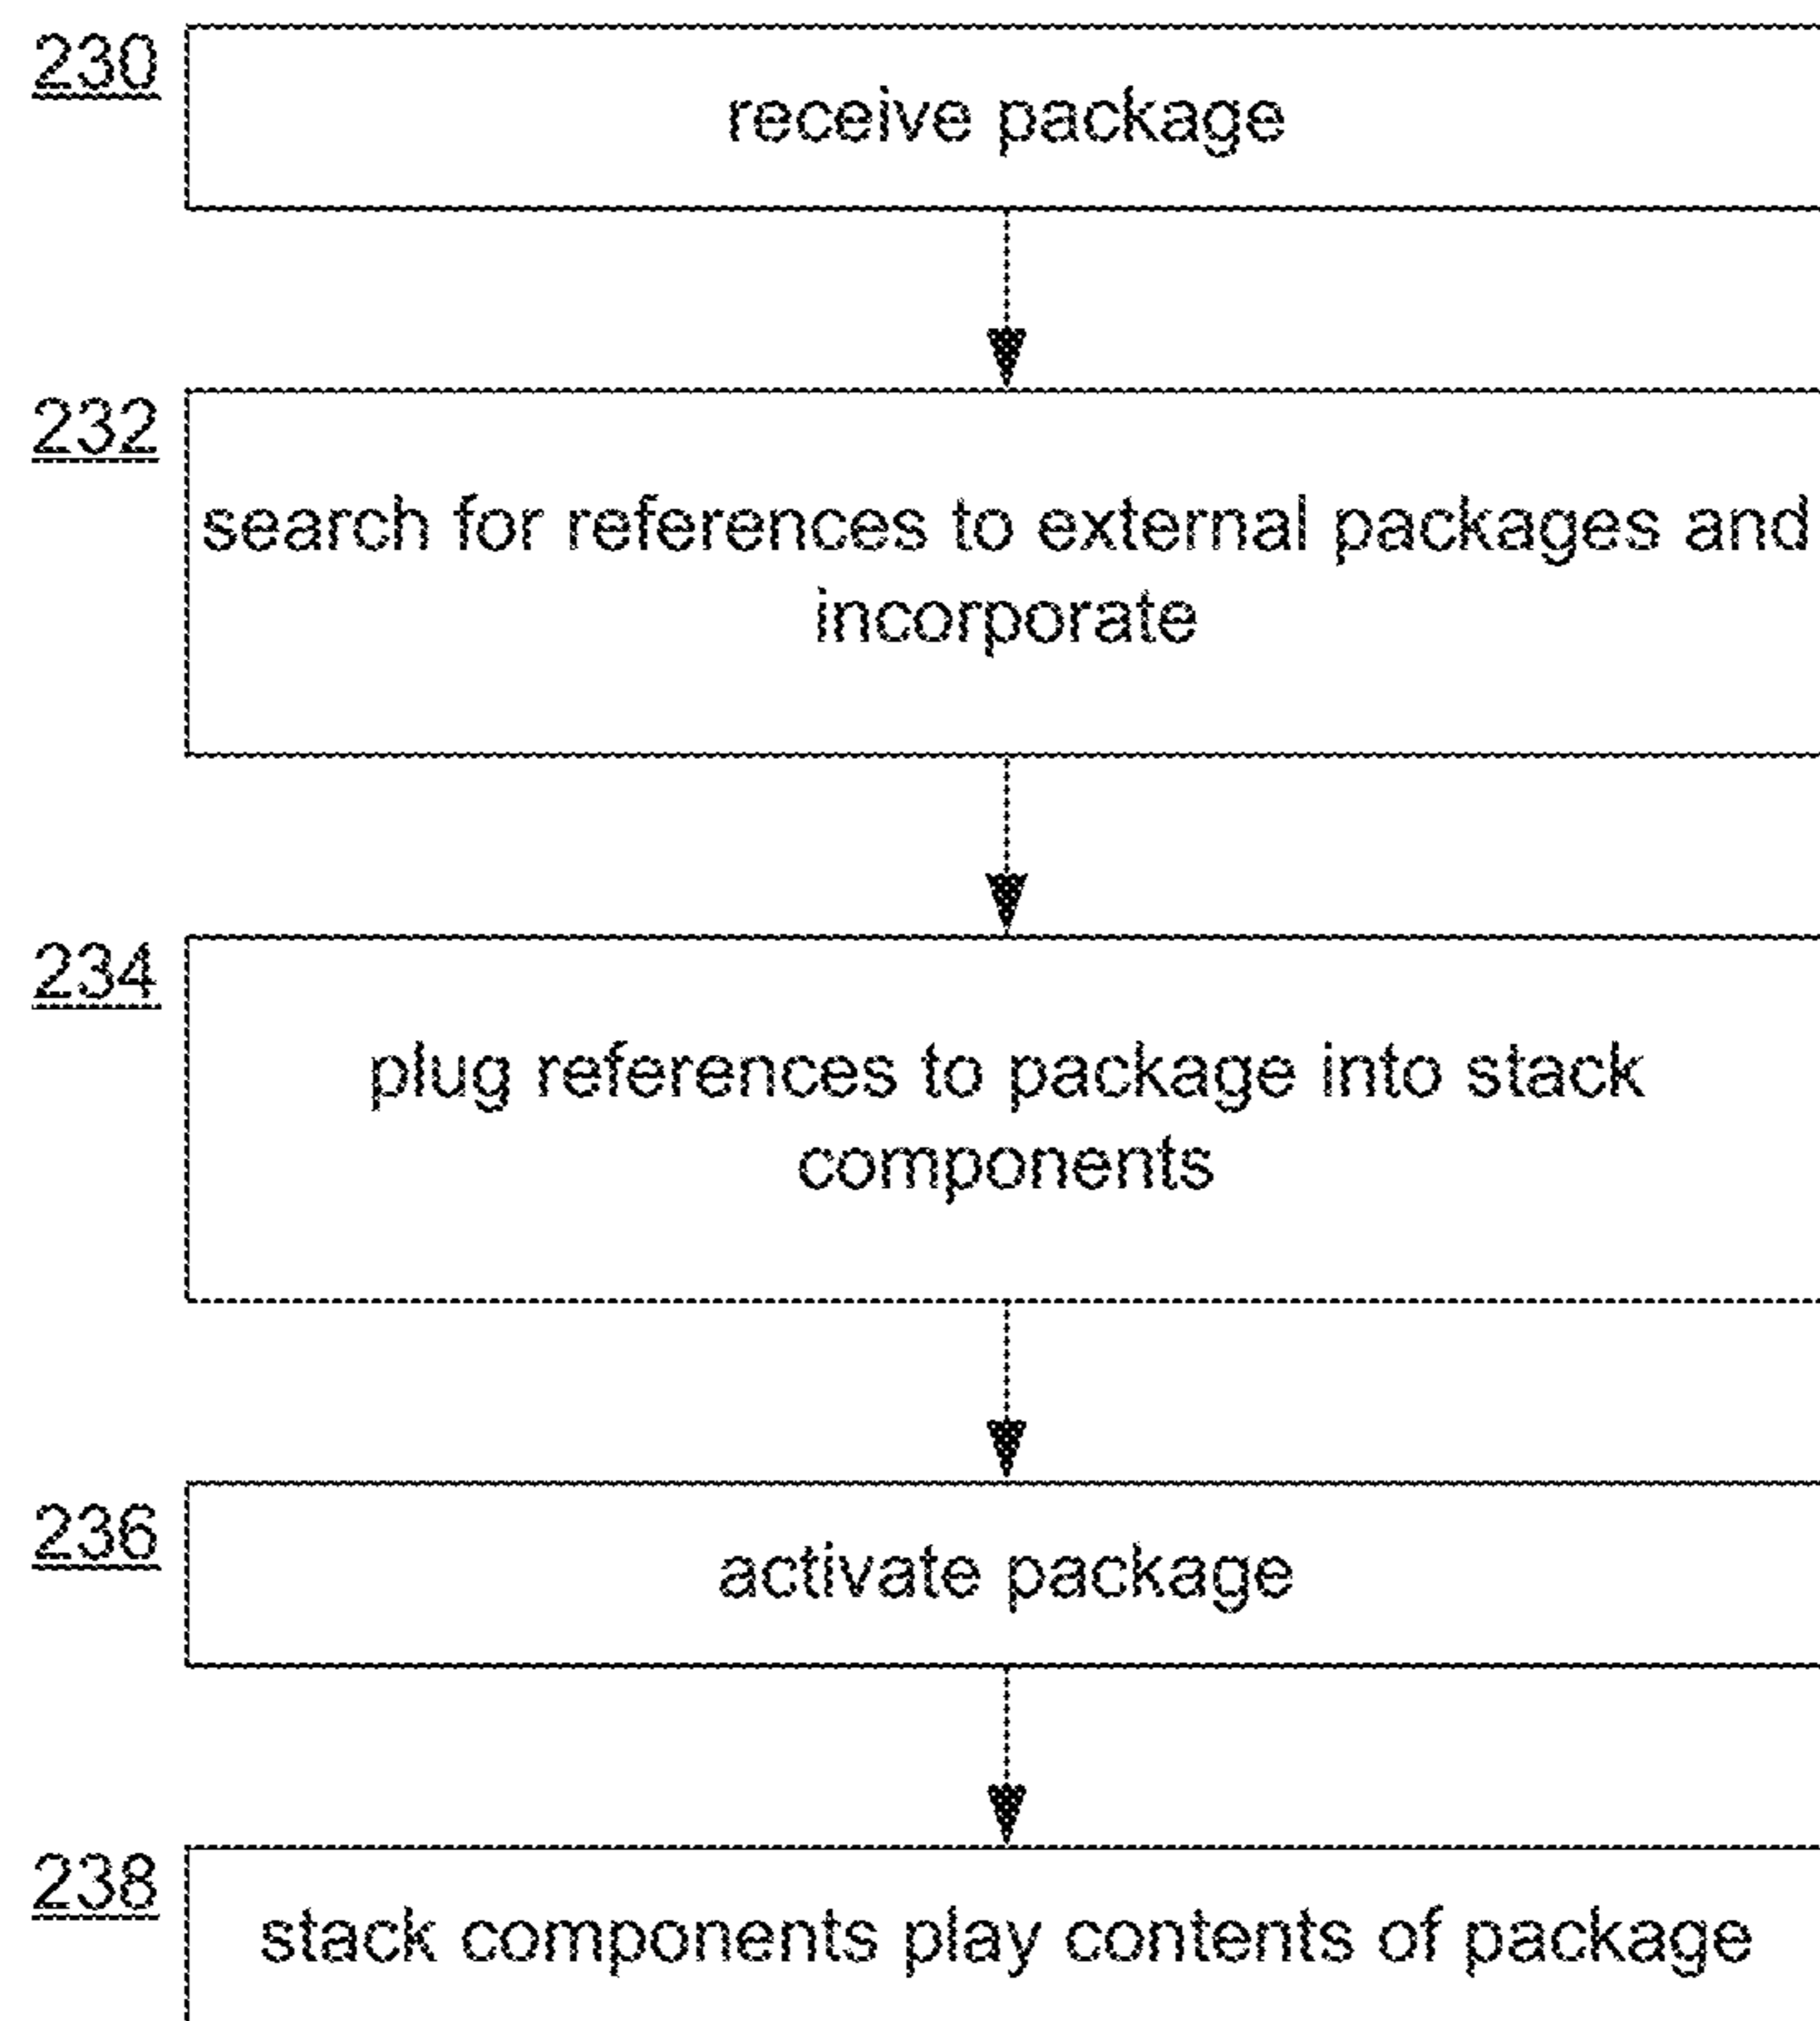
230

receive package

232

search for references to external packages and incorporate

234

plug references to package into stack components

236

activate package

238

stack components play contents of package